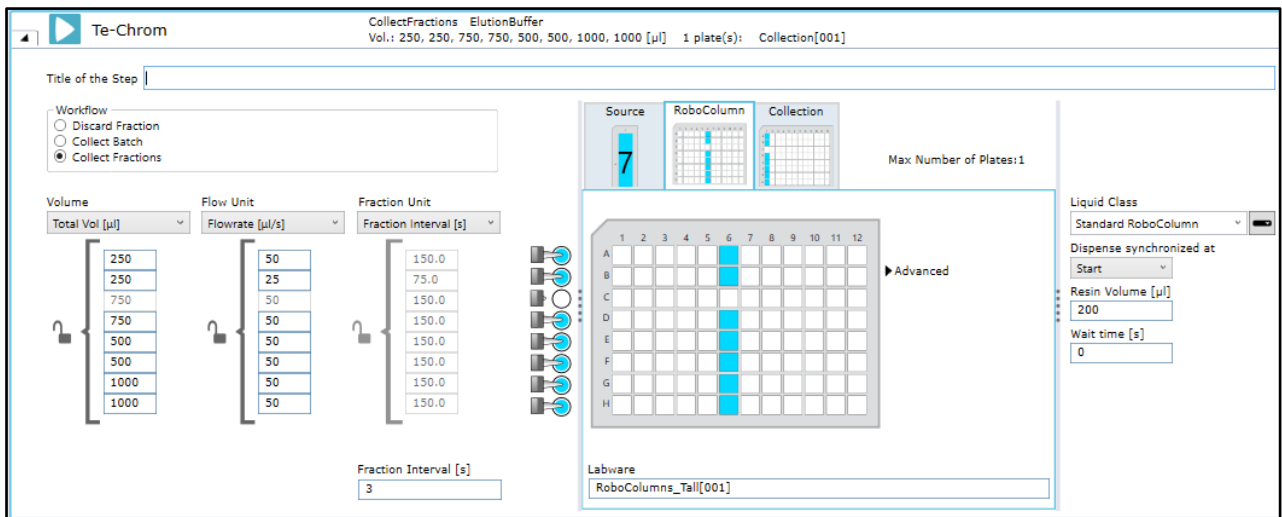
Te-Chrom

CollectFractions ElutionBuffer
Vol.: 250, 250, 750, 750, 500, 500, 1000, 1000 [µl] 1 plate(s): Collection[001]

Title of the Step

Workflow
Discard Fraction
Collect Batch
Collect Fractions

Source
7
RoboColumn
Collection

Max Number of Plates:1

Volume
Total Vol [µl]
250
250
750
750
500
500
1000
1000

Flow Unit
Flowrate [µl/s]
50
25
50
50
50
50
50
50

Fraction Unit
Fraction Interval [s]
150.0
75.0
150.0
150.0
150.0
150.0
150.0
150.0

1 2 3 4 5 6 7 8 9 10 11 12
A
B
C
D
E
F
G
H

Advanced

Liquid Class
Standard RoboColumn
Dispense synchronized at
Start
Resin Volume [µl]
200
Wait time [s]
0

Fraction Interval [s]
3

Labware
RoboColumns_Tall[001]